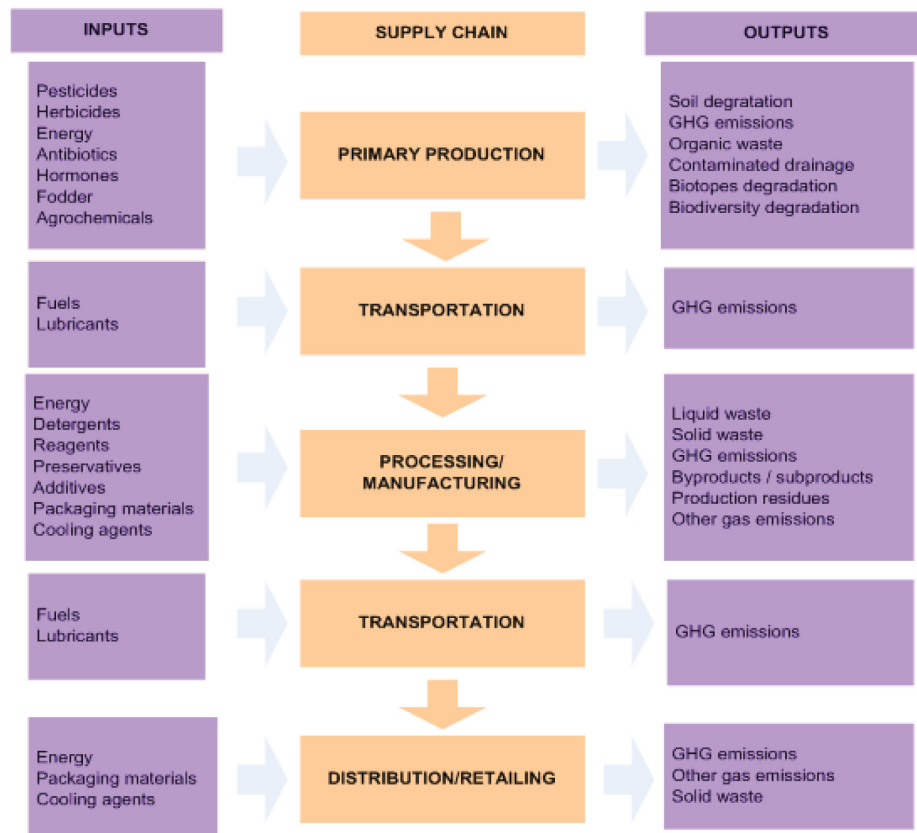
INPUTS

SUPPLY CHAIN

OUTPUTS

Pesticides
Herbicides
Energy
Antibiotics
Hormones
Fodder
Agrochemicals

PRIMARY PRODUCTION

Soil degratation
GHG emissions
Organic waste
Contaminated drainage
Biotopes degradation
Biodiversity degradation

Fuels
Lubricants

TRANSPORTATION

GHG emissions

Energy
Detergents
Reagents
Preservatives
Additives
Packaging materials
Cooling agents

PROCESSING/ MANUFACTURING

Liquid waste
Solid waste
GHG emissions
Byproducts / subproducts
Production residues
Other gas emissions

Fuels
Lubricants

TRANSPORTATION

GHG emissions

Energy
Packaging materials
Cooling agents

DISTRIBUTION/RETAILING

GHG emissions
Other gas emissions
Solid waste